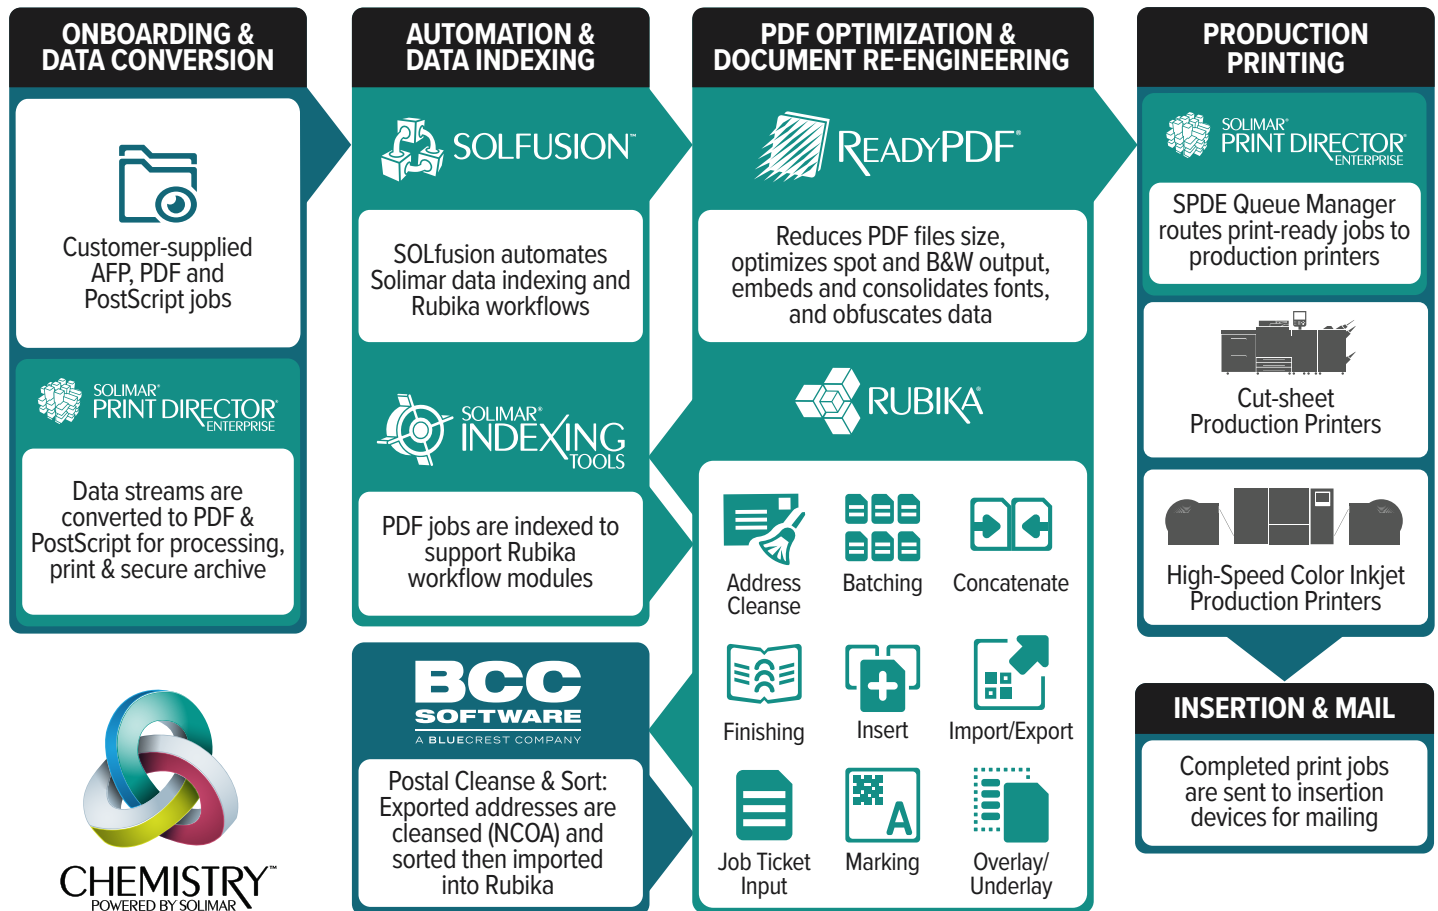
ONBOARDING & DATA CONVERSION

Customer-supplied AFP, PDF and PostScript jobs

SOLIMAR® PRINT DIRECTOR ENTERPRISE

Data streams are converted to PDF & PostScript for processing, print & secure archive

AUTOMATION & DATA INDEXING

SOLFUSION™

SOLfusion automates Solimar data indexing and Rubika workflows

SOLIMAR® INDEXING TOOLS

PDF jobs are indexed to support Rubika workflow modules

BCC SOFTWARE
A BLUECREST COMPANY

Postal Cleanse & Sort: Exported addresses are cleansed (NCOA) and sorted then imported into Rubika

PDF OPTIMIZATION & DOCUMENT RE-ENGINEERING

READYPDF®

Reduces PDF files size, optimizes spot and B&W output, embeds and consolidates fonts, and obfuscates data

RUBIKA®

Address Cleanse

Batching

Concatenate

Finishing

Insert

Import/Export

Job Ticket Input

Marking

Overlay/ Underlay

PRODUCTION PRINTING

SOLIMAR® PRINT DIRECTOR ENTERPRISE

SPDE Queue Manager routes print-ready jobs to production printers

Cut-sheet Production Printers

High-Speed Color Inkjet Production Printers

INSERTION & MAIL

Completed print jobs are sent to insertion devices for mailing

CHEMISTRY™
POWERED BY SOLIMAR